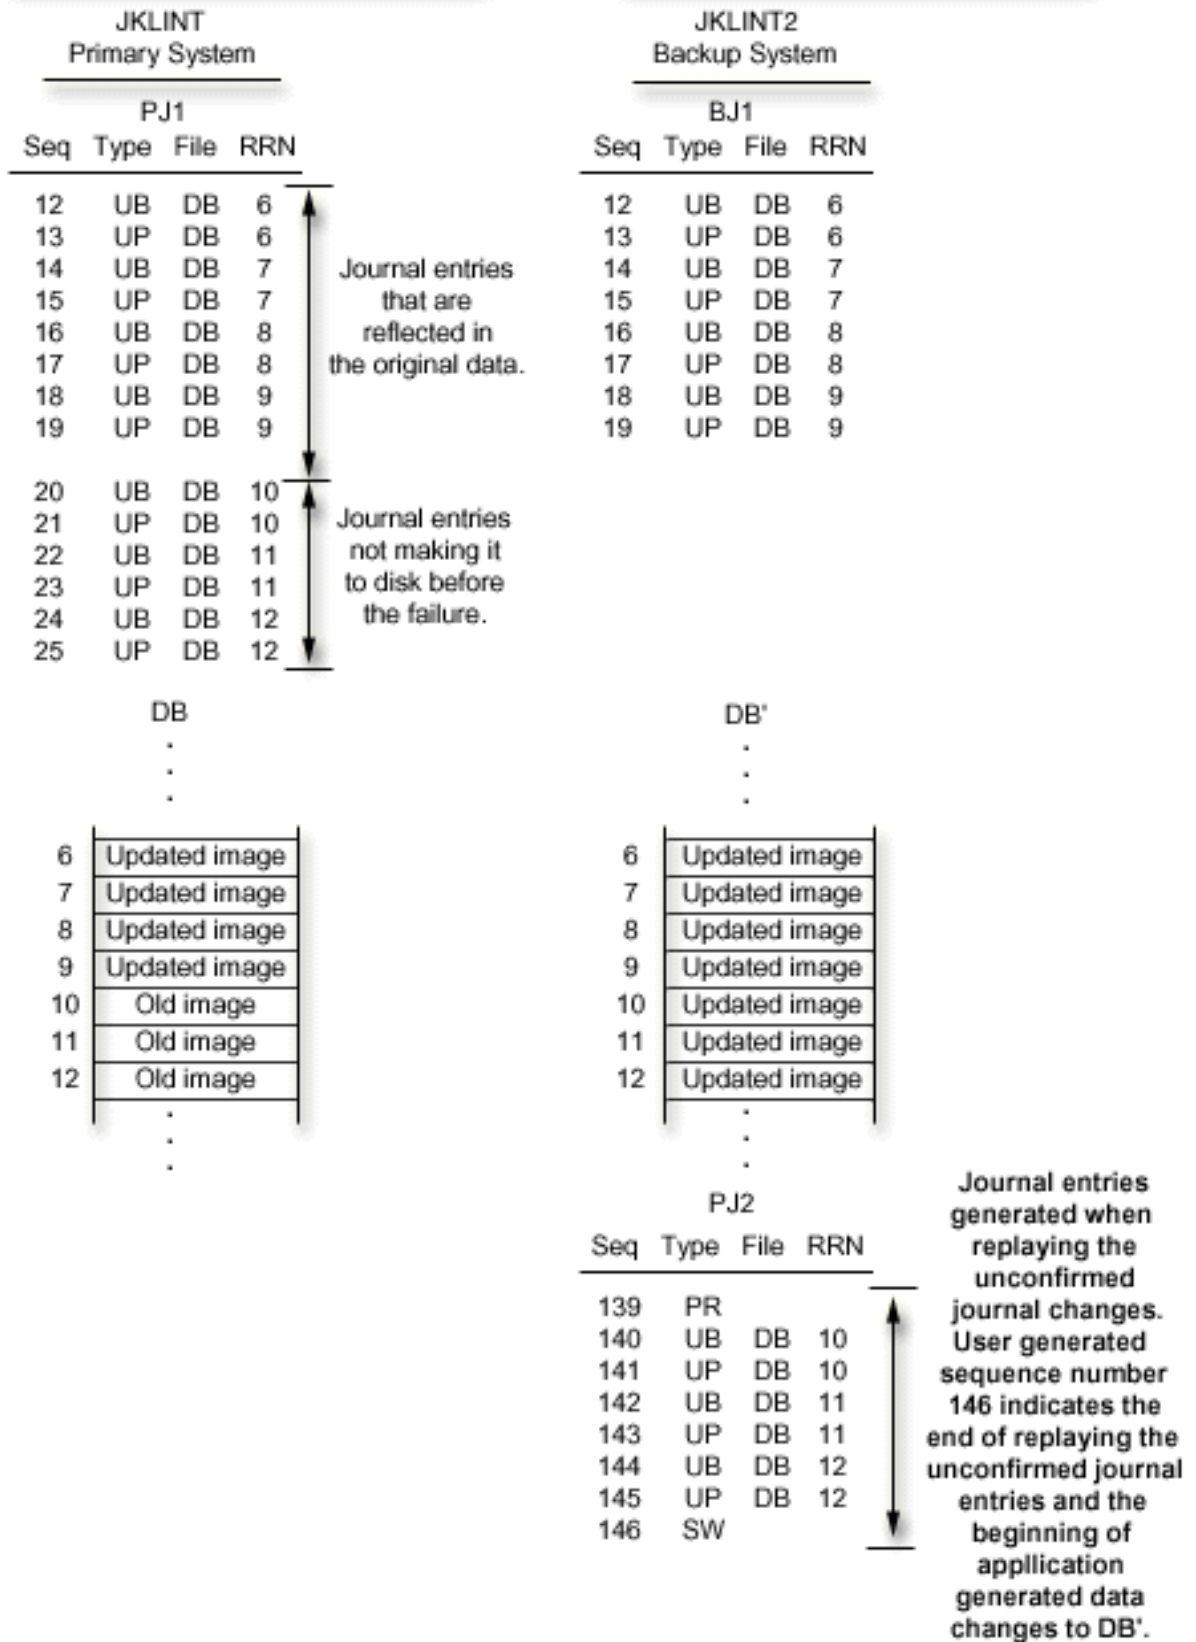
JKLINT
Primary System

PJ1

| Seq | Type | File | RRN |
|---|---|---|---|
| 12 | UB | DB | 6 |
| 13 | UP | DB | 6 |
| 14 | UB | DB | 7 |
| 15 | UP | DB | 7 |
| 16 | UB | DB | 8 |
| 17 | UP | DB | 8 |
| 18 | UB | DB | 9 |
| 19 | UP | DB | 9 |
| 20 | UB | DB | 10 |
| 21 | UP | DB | 10 |
| 22 | UB | DB | 11 |
| 23 | UP | DB | 11 |
| 24 | UB | DB | 12 |
| 25 | UP | DB | 12 |

Journal entries that are reflected in the original data.

Journal entries not making it to disk before the failure.

JKLINT2
Backup System

BJ1

| Seq | Type | File | RRN |
|---|---|---|---|
| 12 | UB | DB | 6 |
| 13 | UP | DB | 6 |
| 14 | UB | DB | 7 |
| 15 | UP | DB | 7 |
| 16 | UB | DB | 8 |
| 17 | UP | DB | 8 |
| 18 | UB | DB | 9 |
| 19 | UP | DB | 9 |

DB

| | |
|---|---|
| 6 | Updated image |
| 7 | Updated image |
| 8 | Updated image |
| 9 | Updated image |
| 10 | Old image |
| 11 | Old image |
| 12 | Old image |

DB'

| | |
|---|---|
| 6 | Updated image |
| 7 | Updated image |
| 8 | Updated image |
| 9 | Updated image |
| 10 | Updated image |
| 11 | Updated image |
| 12 | Updated image |

PJ2

| Seq | Type | File | RRN |
|---|---|---|---|
| 139 | PR | | |
| 140 | UB | DB | 10 |
| 141 | UP | DB | 10 |
| 142 | UB | DB | 11 |
| 143 | UP | DB | 11 |
| 144 | UB | DB | 12 |
| 145 | UP | DB | 12 |
| 146 | SW | | |

Journal entries generated when replaying the unconfirmed journal changes. User generated sequence number 146 indicates the end of replaying the unconfirmed journal entries and the beginning of application generated data changes to DB'.